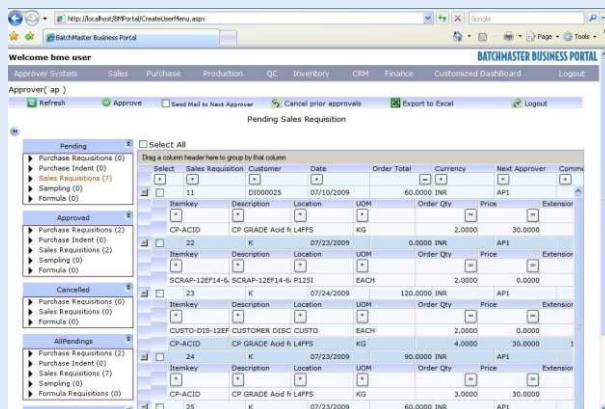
http://localhost/BMPortal/CreateUserMenu.aspx

Google

BatchMaster Business Portal

Page ▾ Tools ▾

Welcome bme user

BATCHMASTER BUSINESS PORTAL

Approver System Sales Purchase Production QC Inventory CRM Finance Customized Dashboard Logout

Approver( ap )

Refresh Approve Send Mail to Next Approver Cancel prior approvals Export to Excel Logout

Pending Sales Requisition

Pending
Purchase Requisitions (0)
Purchase Indent (0)
Sales Requisitions (7)
Sampling (0)
Formula (0)

Approved
Purchase Requisitions (2)
Purchase Indent (0)
Sales Requisitions (2)
Sampling (0)
Formula (0)

Cancelled
Purchase Requisitions (0)
Sales Requisitions (0)
Formula (0)

AllPendings
Purchase Requisitions (2)
Purchase Indent (0)
Sales Requisitions (7)
Sampling (0)
Formula Requisitions (0)

Select All

Drag a column header here to group by that column

| Select | Sales Requisition | Customer | Date | Order Total | Currency | Next Approver | Comme |
|---|---|---|---|---|---|---|---|
| | 11 | DI0000025 | 07/10/2009 | 60.0000 | INR | AP1 | |

| Itemkey | Description | Location | UOM | Order Qty | Price | Extensio |
|---|---|---|---|---|---|---|
| CP-ACID | CP GRADE Acid fi | L4FFS | KG | 2.0000 | 30.0000 | |

| Select | Sales Requisition | Customer | Date | Order Total | Currency | Next Approver |
|---|---|---|---|---|---|---|
| | 22 | K | 07/23/2009 | 0.0000 | INR | AP1 |

| Itemkey | Description | Location | UOM | Order Qty | Price | Extensio |
|---|---|---|---|---|---|---|
| SCRAP-12EF14-6 | SCRAP-12EF14-6 | P12SI | EACH | 2.0000 | 0.0000 | |

| Select | Sales Requisition | Customer | Date | Order Total | Currency | Next Approver |
|---|---|---|---|---|---|---|
| | 23 | K | 07/24/2009 | 120.0000 | INR | AP1 |

| Itemkey | Description | Location | UOM | Order Qty | Price | Extensio |
|---|---|---|---|---|---|---|
| CUSTO-DIS-12EF | CUSTOMER DISC | CUSTO | EACH | 2.0000 | 0.0000 | |
| CP-ACID | CP GRADE Acid fi | L4FFS | KG | 4.0000 | 30.0000 | 1 |

| Select | Sales Requisition | Customer | Date | Order Total | Currency | Next Approver |
|---|---|---|---|---|---|---|
| | 24 | K | 07/23/2009 | 90.0000 | INR | AP1 |

| Itemkey | Description | Location | UOM | Order Qty | Price | Extensio |
|---|---|---|---|---|---|---|
| CP-ACID | CP GRADE Acid fi | L4FFS | KG | 3.0000 | 30.0000 | |

| Select | Sales Requisition | Customer | Date | Order Total | Currency | Next Approver |
|---|---|---|---|---|---|---|
| | 25 | K | 07/23/2009 | 60.0000 | INR | AP1 |